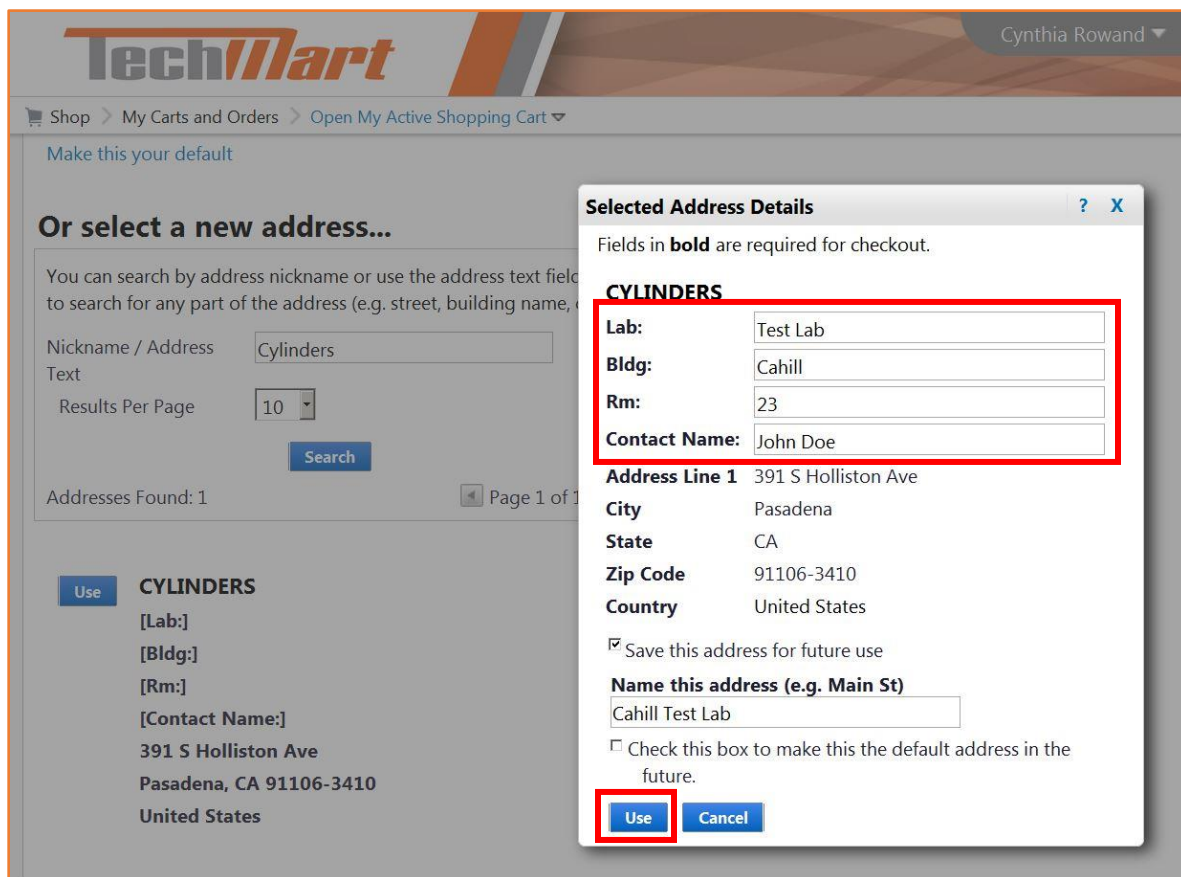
TechMart

Cynthia Rowand

Shop > My Carts and Orders > Open My Active Shopping Cart

Make this your default

Or select a new address...

You can search by address nickname or use the address text field to search for any part of the address (e.g. street, building name, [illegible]

Nickname / Address Text: Cylinders

Results Per Page: 10

Search

Addresses Found: 1

Page 1 of 1

Use

CYLINDERS
[Lab:]
[Bldg:]
[Rm:]
[Contact Name:]
391 S Holliston Ave
Pasadena, CA 91106-3410
United States

Selected Address Details

? X

Fields in **bold** are required for checkout.

CYLINDERS

| | |
|---|---|
| **Lab:** | Test Lab |
| **Bldg:** | Cahill |
| **Rm:** | 23 |
| **Contact Name:** | John Doe |
| **Address Line 1** | 391 S Holliston Ave |
| **City** | Pasadena |
| **State** | CA |
| **Zip Code** | 91106-3410 |
| **Country** | United States |

Save this address for future use

Name this address (e.g. Main St)

Cahill Test Lab

Check this box to make this the default address in the future.

Use

Cancel